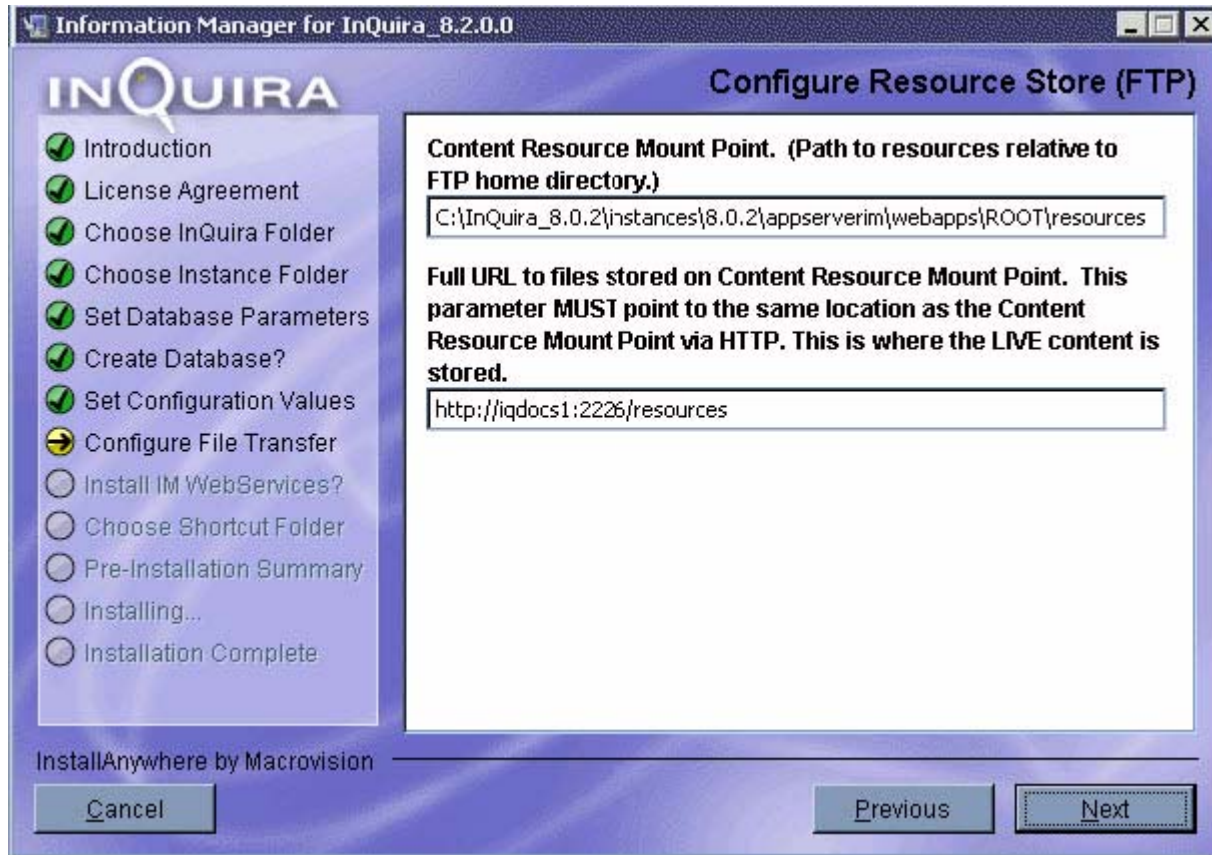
Information Manager for InQuira_8.2.0.0

INQUIRA

Configure Resource Store (FTP)

Introduction
License Agreement
Choose InQuira Folder
Choose Instance Folder
Set Database Parameters
Create Database?
Set Configuration Values
Configure File Transfer
Install IM WebServices?
Choose Shortcut Folder
Pre-Installation Summary
Installing...
Installation Complete

Content Resource Mount Point. (Path to resources relative to FTP home directory.)

C:\InQuira_8.0.2\instances\8.0.2\appserverim\webapps\ROOT\resources

Full URL to files stored on Content Resource Mount Point. This parameter MUST point to the same location as the Content Resource Mount Point via HTTP. This is where the LIVE content is stored.

http://iqdocs1:2226/resources

InstallAnywhere by Macrovision

Cancel

Previous

Next